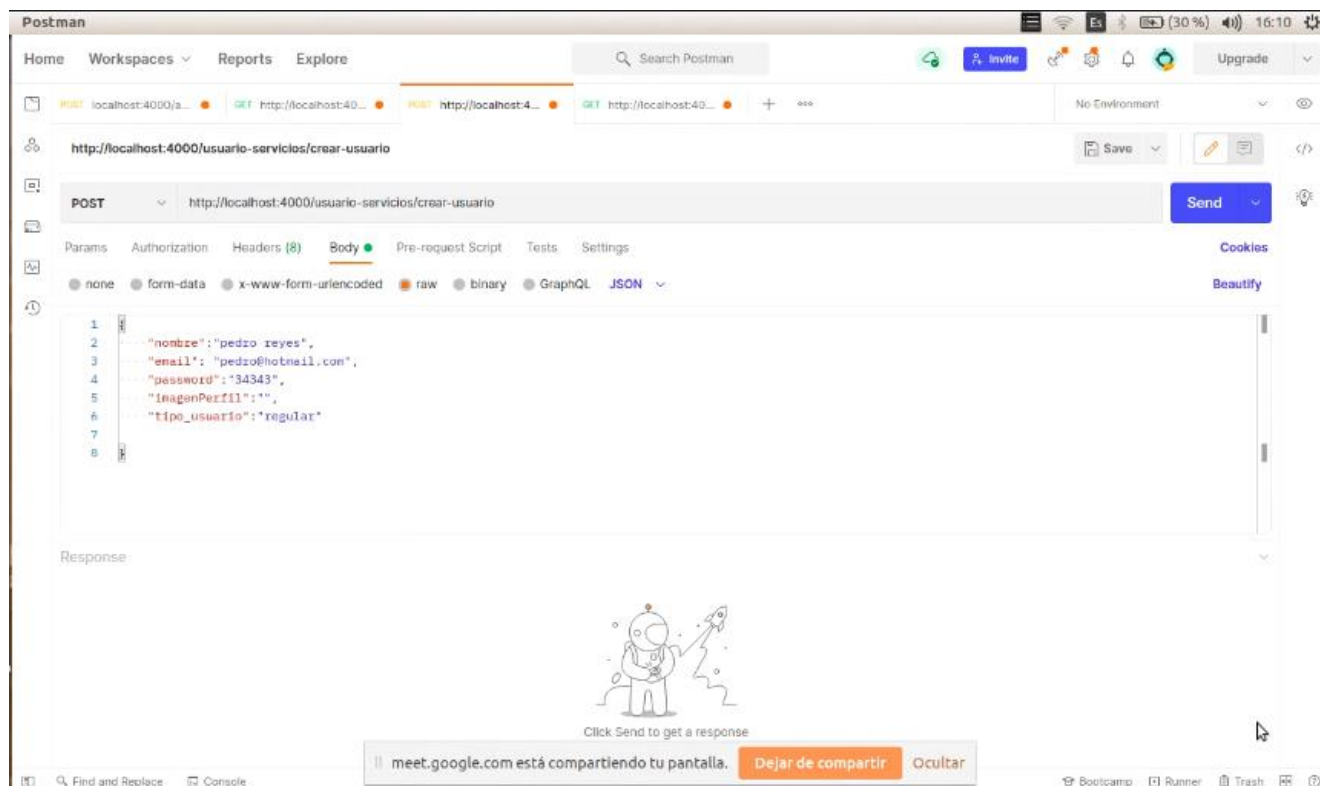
Postman

Es (30 %) 16:10

Home Workspaces Reports Explore

Search Postman

Invite

Upgrade

POST localhost:4000/a... GET http://localhost:40... POST http://localhost:4... GET http://localhost:40... + ooo

No Environment

http://localhost:4000/usuario-servicios/crear-usuario

Save

POST http://localhost:4000/usuario-servicios/crear-usuario

Send

Params Authorization Headers (8) Body Pre-request Script Tests Settings

Cookies

none form-data x-www-form-urlencoded raw binary GraphQL JSON

Beautify

1 {
2 "nombre":"pedro reyes",
3 "email": "pedro@hotmail.com",
4 "password":"34343",
5 "imagenPerfil":"",
6 "tipo_usuario":"regular"
7
8 }

Response

Click Send to get a response

meet.google.com está compartiendo tu pantalla. Dejar de compartir Ocultar

Find and Replace Console

Bootcamp Runner Trash